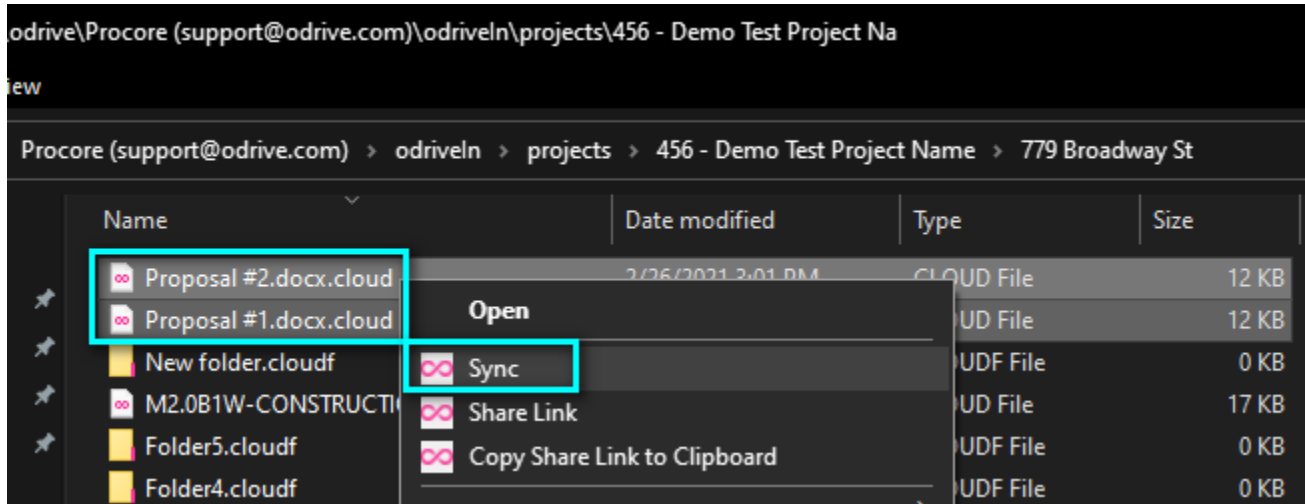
odrive\Procore (support@odrive.com)\odriveln\projects\456 - Demo Test Project Na

iew

Procore (support@odrive.com) › odriveln › projects › 456 - Demo Test Project Name › 779 Broadway St

| Name | Date modified | Type | Size |
|---|---|---|---|
| Proposal #2.docx.cloud | 2/26/2021 3:01 PM | CLOUD File | 12 KB |
| Proposal #1.docx.cloud | | UD File | 12 KB |
| New folder.cloudf | | UDF File | 0 KB |
| M2.0B1W-CONSTRUCTI | | UD File | 17 KB |
| Folder5.cloudf | | UDF File | 0 KB |
| Folder4.cloudf | | UDF File | 0 KB |

Open
Sync
Share Link
Copy Share Link to Clipboard